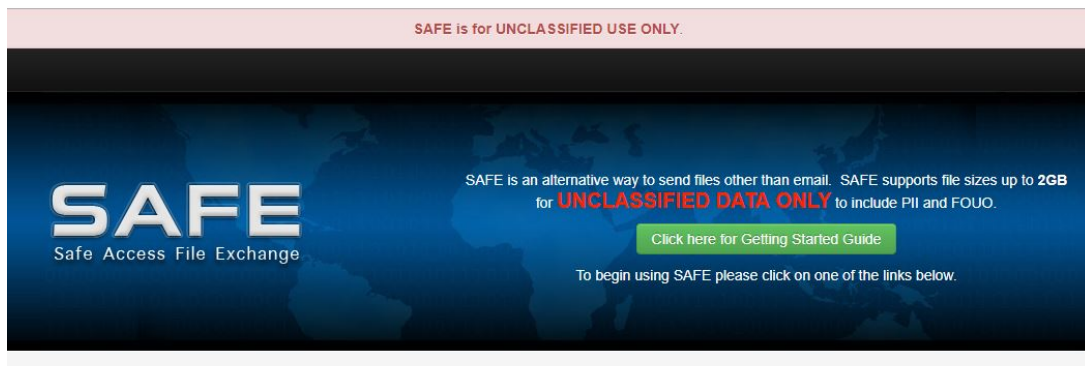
SAFE is for UNCLASSIFIED USE ONLY.

SAFE
Safe Access File Exchange

SAFE is an alternative way to send files other than email. SAFE supports file sizes up to 2GB for UNCLASSIFIED DATA ONLY to include PII and FOUO.

Click here for Getting Started Guide

To begin using SAFE please click on one of the links below.